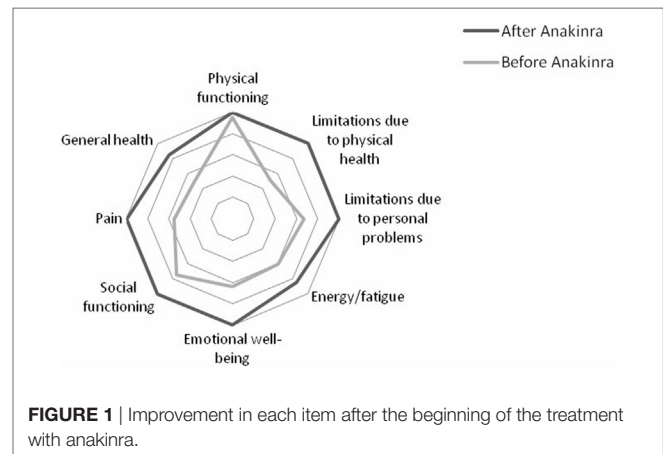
After Anakinra
Before Anakinra

Physical functioning

Limitations due to physical health

Limitations due to personal problems

Energy/fatigue

Emotional well-being

Social functioning

Pain

General health

**FIGURE 1** | Improvement in each item after the beginning of the treatment with anakinra.